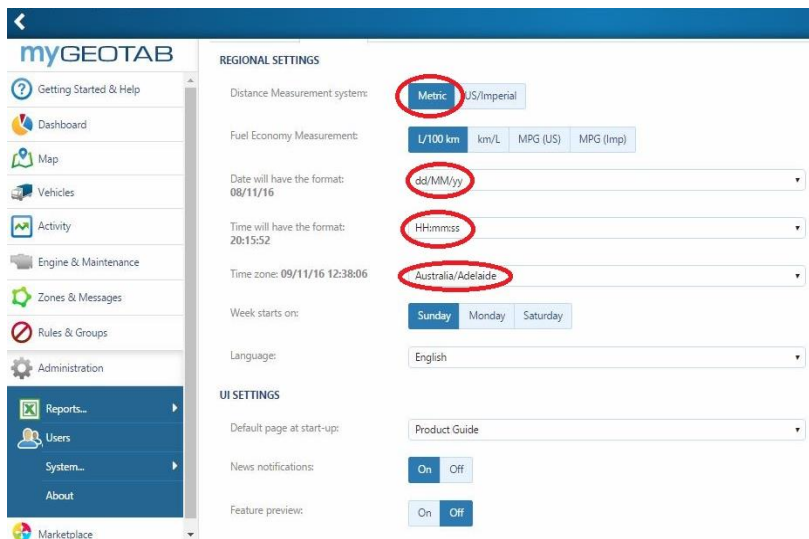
myGEOTAB

Getting Started & Help

Dashboard

Map

Vehicles

Activity

Engine & Maintenance

Zones & Messages

Rules & Groups

Administration

Reports...

Users

System...

About

Marketplace

REGIONAL SETTINGS

Distance Measurement system: Metric US/Imperial

Fuel Economy Measurement: L/100 km km/L MPG (US) MPG (Imp)

Date will have the format: 08/11/16 dd/MM/yy

Time will have the format: 20:15:52 HH:mm:ss

Time zone: 09/11/16 12:38:06 Australia/Adelaide

Week starts on: Sunday Monday Saturday

Language: English

UI SETTINGS

Default page at start-up: Product Guide

News notifications: On Off

Feature preview: On Off